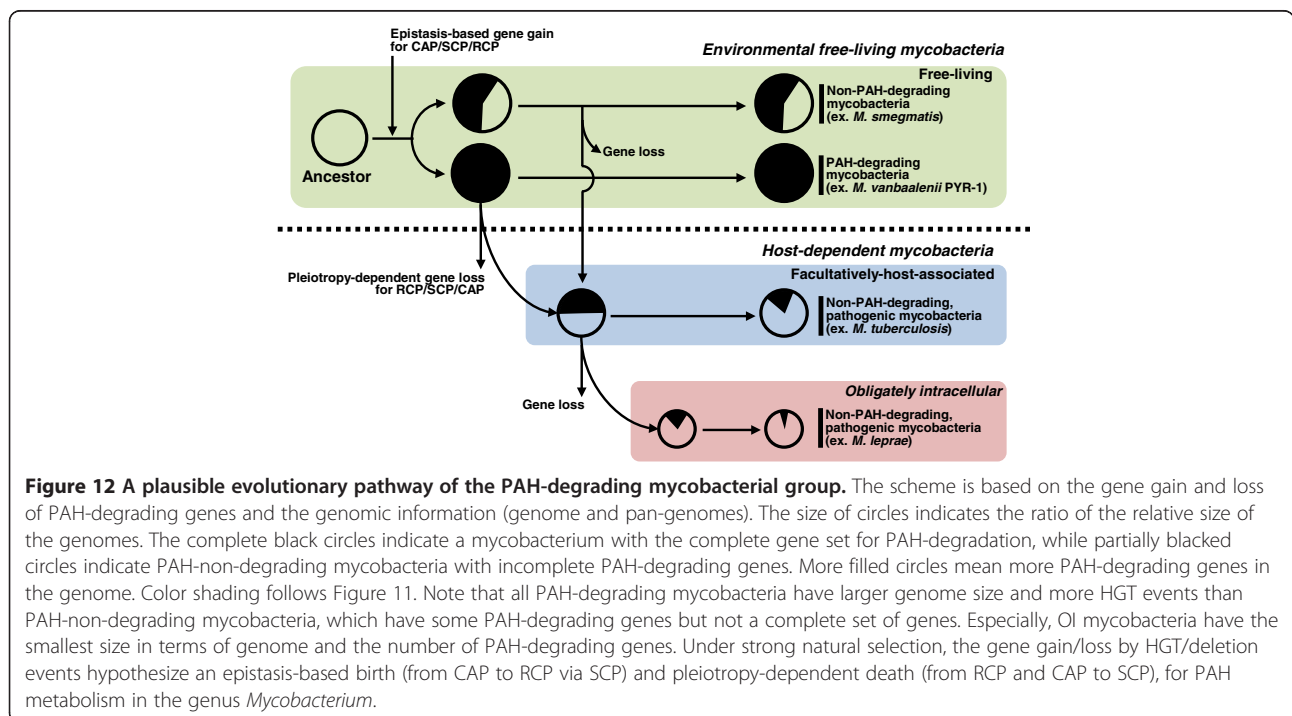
Epistasis-based gene gain for CAP/SCP/RCP

*Environmental free-living mycobacteria*

Free-living

Non-PAH-degrading mycobacteria (ex. *M. smegmatis*)

Gene loss

Ancestor

PAH-degrading mycobacteria (ex. *M. vanbaalenii* PYR-1)

*Host-dependent mycobacteria*

Pleiotropy-dependent gene loss for RCP/SCP/CAP

Facultatively-host-associated

Non-PAH-degrading, pathogenic mycobacteria (ex. *M. tuberculosis*)

Gene loss

*Obligately intracellular*

Non-PAH-degrading, pathogenic mycobacteria (ex. *M. leprae*)

**Figure 12 A plausible evolutionary pathway of the PAH-degrading mycobacterial group.** The scheme is based on the gene gain and loss of PAH-degrading genes and the genomic information (genome and pan-genomes). The size of circles indicates the ratio of the relative size of the genomes. The complete black circles indicate a mycobacterium with the complete gene set for PAH-degradation, while partially blacked circles indicate PAH-non-degrading mycobacteria with incomplete PAH-degrading genes. More filled circles mean more PAH-degrading genes in the genome. Color shading follows Figure 11. Note that all PAH-degrading mycobacteria have larger genome size and more HGT events than PAH-non-degrading mycobacteria, which have some PAH-degrading genes but not a complete set of genes. Especially, OI mycobacteria have the smallest size in terms of genome and the number of PAH-degrading genes. Under strong natural selection, the gene gain/loss by HGT/deletion events hypothesize an epistasis-based birth (from CAP to RCP via SCP) and pleiotropy-dependent death (from RCP and CAP to SCP), for PAH metabolism in the genus *Mycobacterium*.